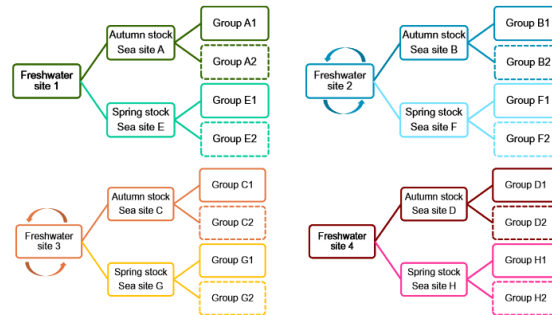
Freshwater site 1

Autumn stock Sea site A

Group A1

Group A2

Spring stock Sea site E

Group E1

Group E2

Freshwater site 2

Autumn stock Sea site B

Group B1

Group B2

Spring stock Sea site F

Group F1

Group F2

Freshwater site 3

Autumn stock Sea site C

Group C1

Group C2

Spring stock Sea site G

Group G1

Group G2

Freshwater site 4

Autumn stock Sea site D

Group D1

Group D2

Spring stock Sea site H

Group H1

Group H2